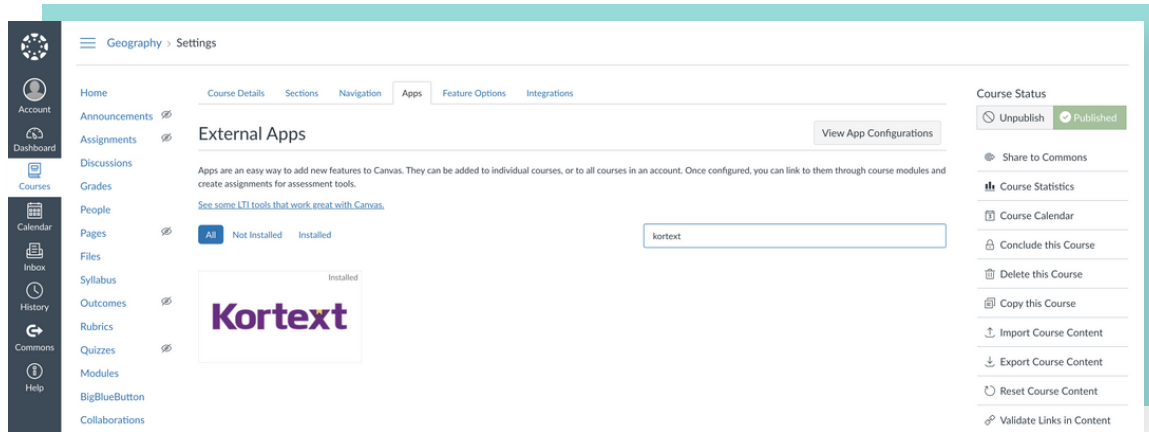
Account
Dashboard
Courses
Calendar
Inbox
History
Commons
Help

Geography > Settings

Home
Announcements
Assignments
Discussions
Grades
People
Pages
Files
Syllabus
Outcomes
Rubrics
Quizzes
Modules
BigBlueButton
Collaborations

Course Details | Sections | Navigation | Apps | Feature Options | Integrations

External Apps

View App Configurations

Apps are an easy way to add new features to Canvas. They can be added to individual courses, or to all courses in an account. Once configured, you can link to them through course modules and create assignments for assessment tools.

See some LTI tools that work great with Canvas.

All | Not Installed | Installed

kortext

Installed

Kortext

Course Status

Unpublish | Published

Share to Commons
Course Statistics
Course Calendar
Conclude this Course
Delete this Course
Copy this Course
Import Course Content
Export Course Content
Reset Course Content
Validate Links in Content